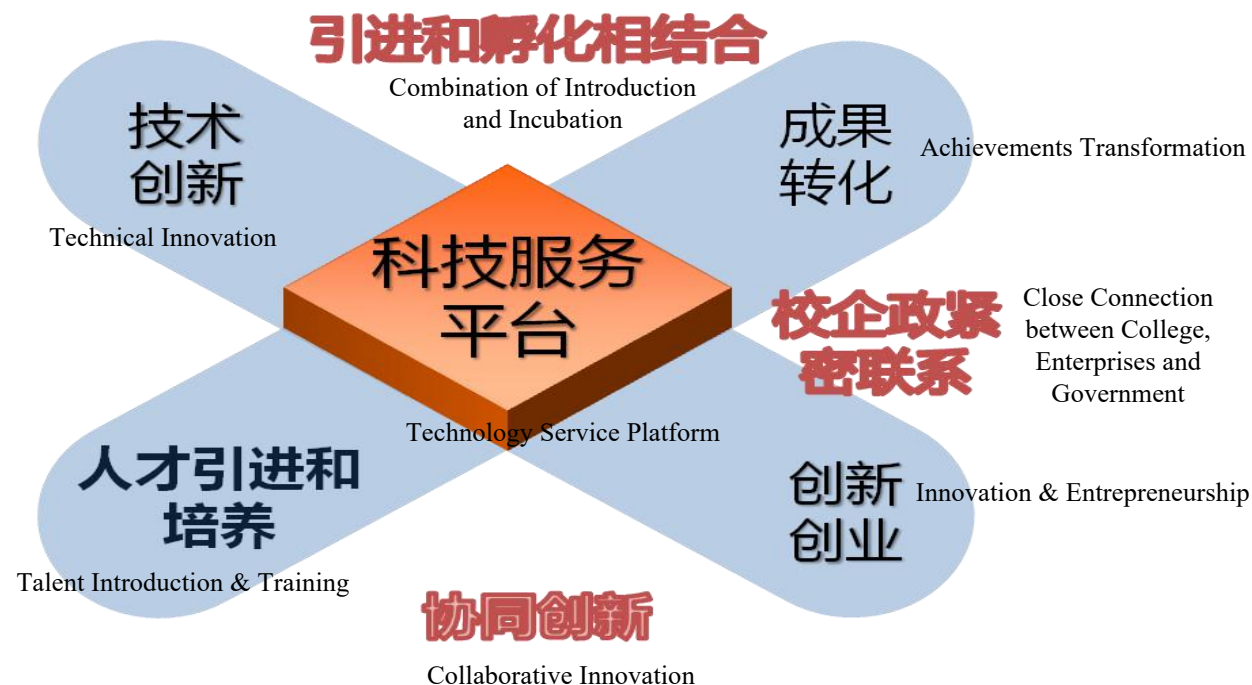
引进和孵化相结合
Combination of Introduction and Incubation

技术创新
Technical Innovation

成果转化
Achievements Transformation

科技服务平台
Technology Service Platform

校企政紧密联系
Close Connection between College, Enterprises and Government

人才引进和培养
Talent Introduction & Training

创新创业
Innovation & Entrepreneurship

协同创新
Collaborative Innovation